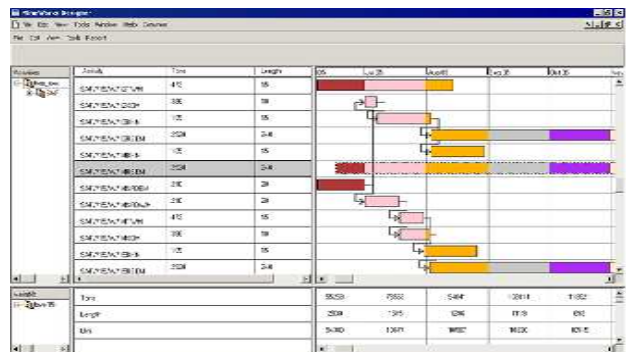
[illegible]

File Edit View Tools Window Help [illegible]

File Edit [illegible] Tools Report

| Activity | Time | Length |
|---|---|---|
| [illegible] | 415 | 15 |
| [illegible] | 335 | 15 |
| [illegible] | 115 | 15 |
| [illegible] | 2520 | 28 |
| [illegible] | 115 | 15 |
| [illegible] | 2520 | 28 |
| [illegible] | 210 | 28 |
| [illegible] | 210 | 28 |
| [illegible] | 415 | 15 |
| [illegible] | 335 | 15 |
| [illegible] | 115 | 15 |
| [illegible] | 2520 | 28 |

Jul 25 Aug 05 Sep 25 Oct 25

| Time | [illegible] | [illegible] | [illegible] | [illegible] | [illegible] |
|---|---|---|---|---|---|
| Length | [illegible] | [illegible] | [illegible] | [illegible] | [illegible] |
| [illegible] | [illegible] | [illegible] | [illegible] | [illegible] | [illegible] |